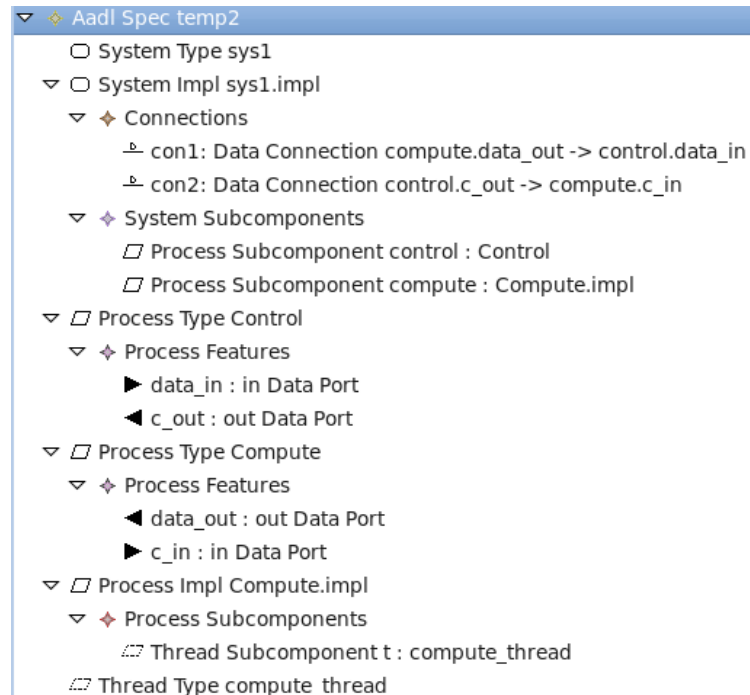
Aadl Spec temp2
System Type sys1
System Impl sys1.impl
Connections
con1: Data Connection compute.data_out -> control.data_in
con2: Data Connection control.c_out -> compute.c_in
System Subcomponents
Process Subcomponent control : Control
Process Subcomponent compute : Compute.impl
Process Type Control
Process Features
data_in : in Data Port
c_out : out Data Port
Process Type Compute
Process Features
data_out : out Data Port
c_in : in Data Port
Process Impl Compute.impl
Process Subcomponents
Thread Subcomponent t : compute_thread
Thread Type compute_thread